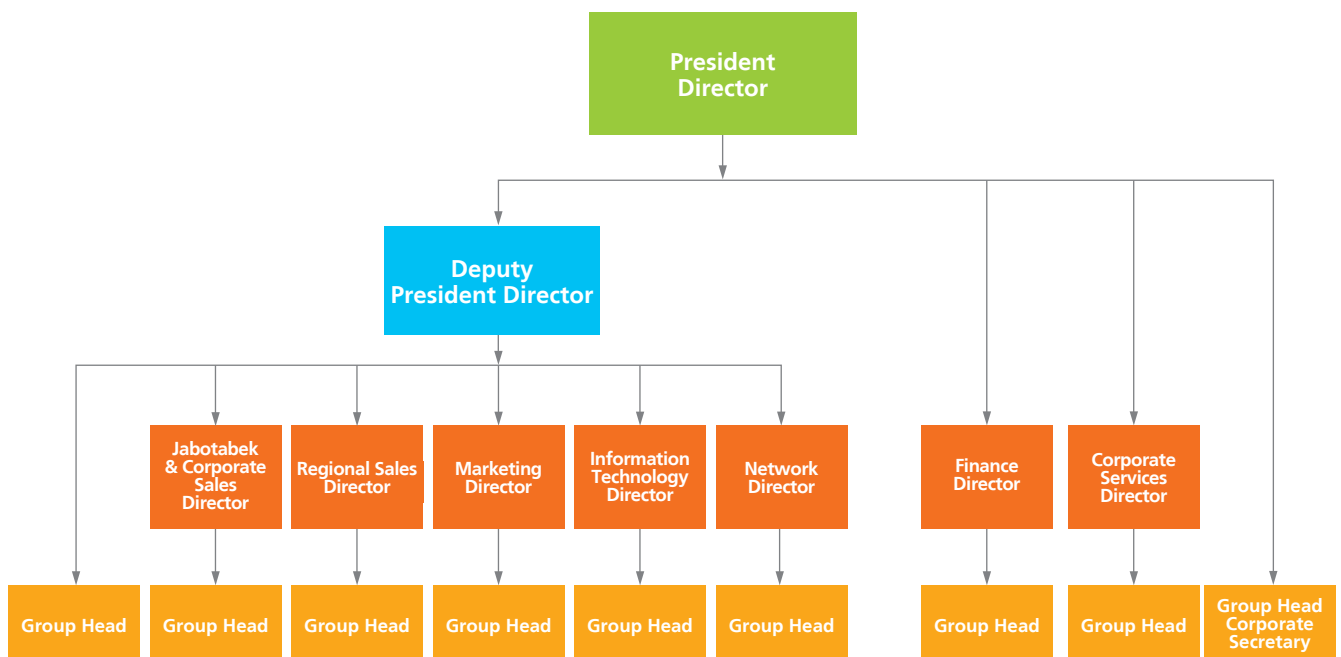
President Director

Deputy President Director

Jabotabek & Corporate Sales Director

Regional Sales Director

Marketing Director

Information Technology Director

Network Director

Finance Director

Corporate Services Director

Group Head

Group Head

Group Head

Group Head

Group Head

Group Head

Group Head

Group Head

Group Head Corporate Secretary